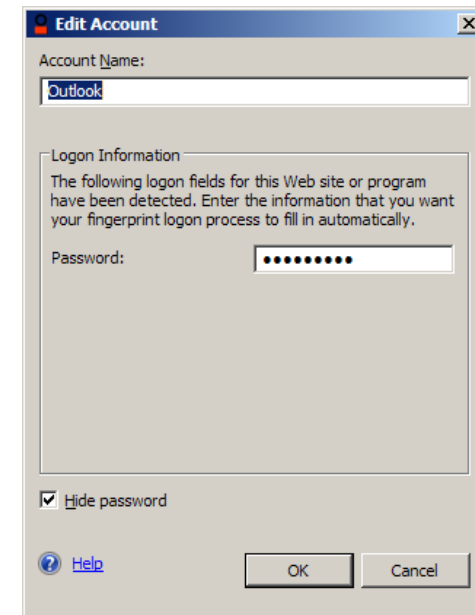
Edit Account

Account Name:

Outlook

Logon Information

The following logon fields for this Web site or program have been detected. Enter the information that you want your fingerprint logon process to fill in automatically.

Password: •••••••••

Hide password

Help

OK

Cancel